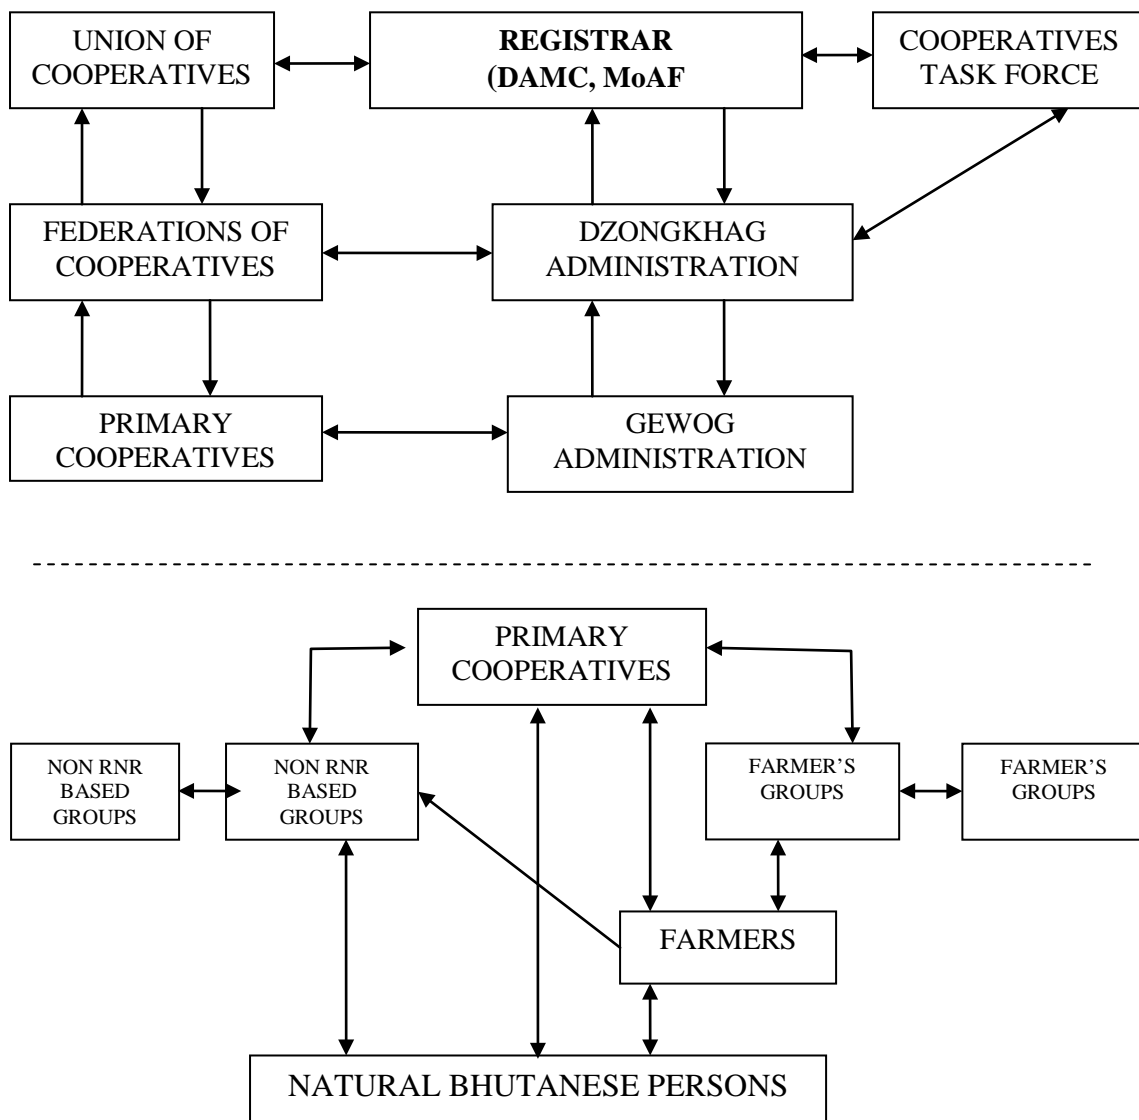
UNION OF COOPERATIVES

**REGISTRAR (DAMC, MoAF**

COOPERATIVES TASK FORCE

FEDERATIONS OF COOPERATIVES

DZONGKHAG ADMINISTRATION

PRIMARY COOPERATIVES

GEWOG ADMINISTRATION

PRIMARY COOPERATIVES

NON RNR BASED GROUPS

NON RNR BASED GROUPS

FARMER'S GROUPS

FARMER'S GROUPS

FARMERS

NATURAL BHUTANESE PERSONS